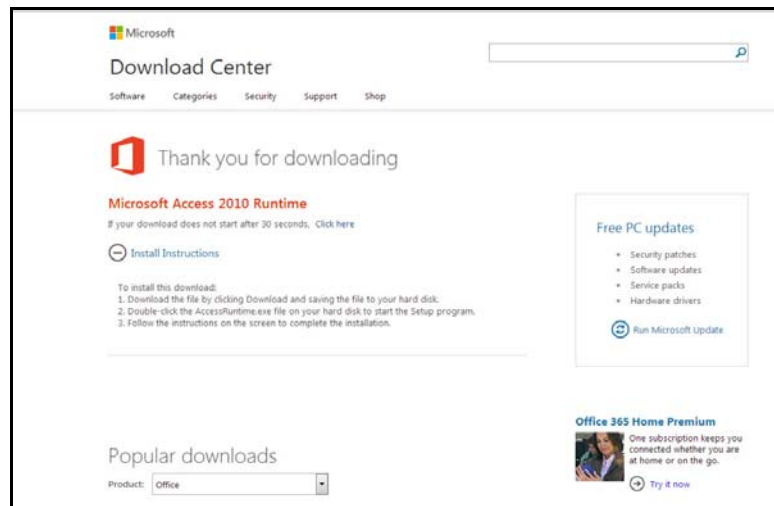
Microsoft

Download Center

Software Categories Security Support Shop

Thank you for downloading

Microsoft Access 2010 Runtime

If your download does not start after 30 seconds, Click here

Install Instructions

To install this download:
1. Download the file by clicking Download and saving the file to your hard disk.
2. Double-click the AccessRuntime.exe file on your hard disk to start the Setup program.
3. Follow the instructions on the screen to complete the installation.

Free PC updates

- Security patches
- Software updates
- Service packs
- Hardware drivers

Run Microsoft Update

Office 365 Home Premium

One subscription keeps you connected whether you are at home or on the go.

Try it now

Popular downloads

Product: Office